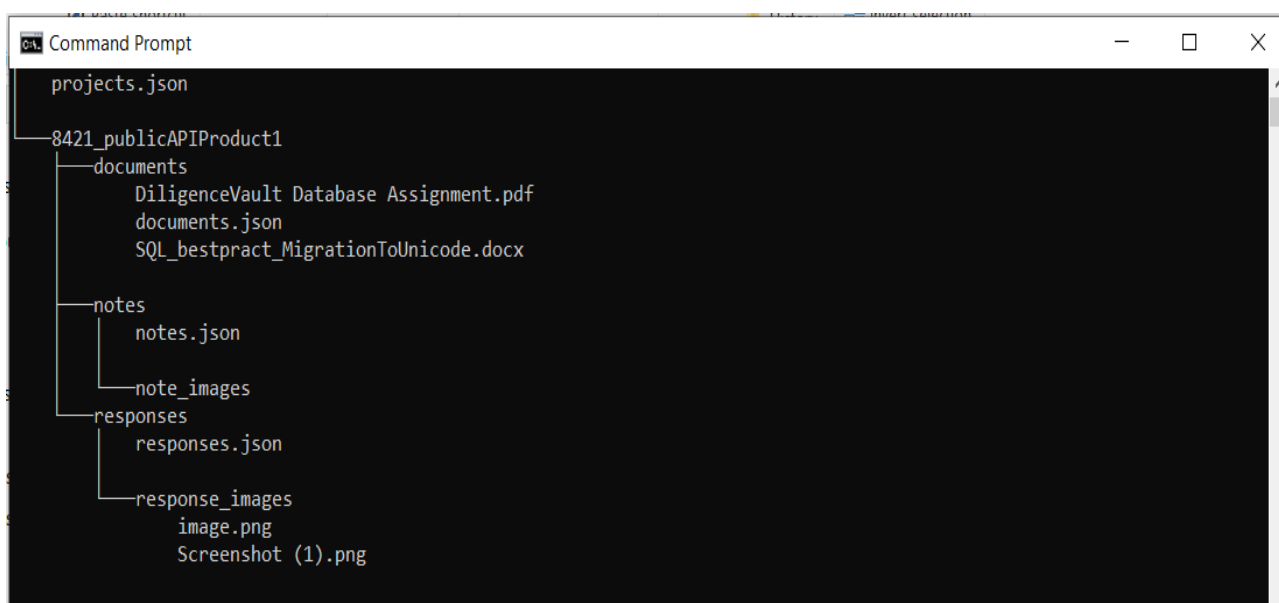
Command Prompt

projects.json

8421_publicAPIProduct1
documents
DiligenceVault Database Assignment.pdf
documents.json
SQL_bestpract_MigrationToUnicode.docx

notes
notes.json

note_images
responses
responses.json

response_images
image.png
Screenshot (1).png